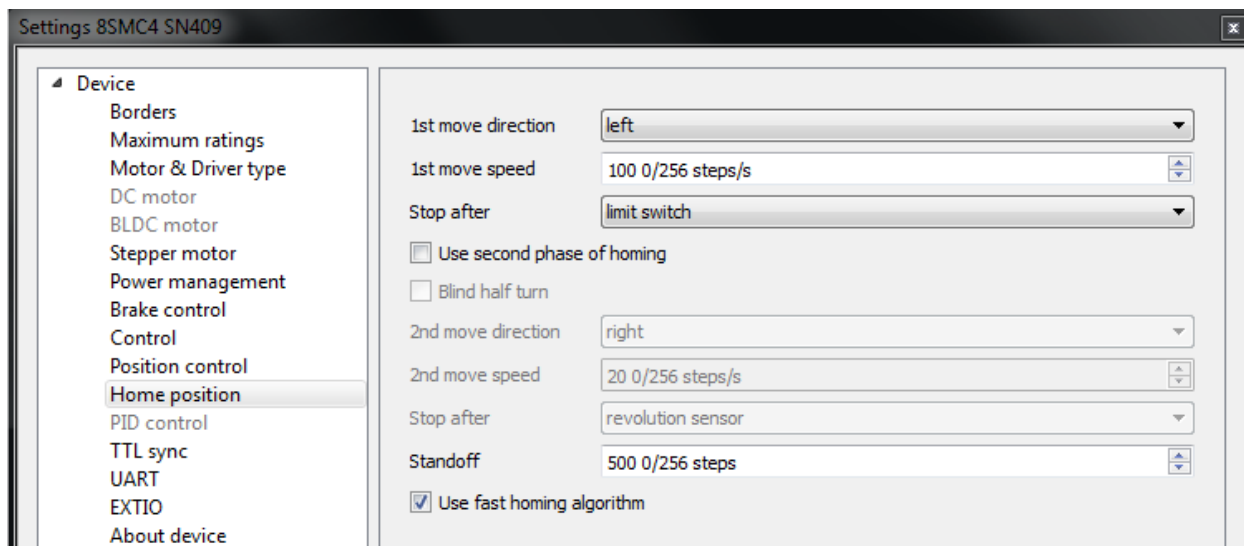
Settings 8SMC4 SN409

Device
Borders
Maximum ratings
Motor & Driver type
DC motor
BLDC motor
Stepper motor
Power management
Brake control
Control
Position control
Home position
PID control
TTL sync
UART
EXTIO
About device

1st move direction left
1st move speed 100 0/256 steps/s
Stop after limit switch
Use second phase of homing
Blind half turn
2nd move direction right
2nd move speed 20 0/256 steps/s
Stop after revolution sensor
Standoff 500 0/256 steps
Use fast homing algorithm